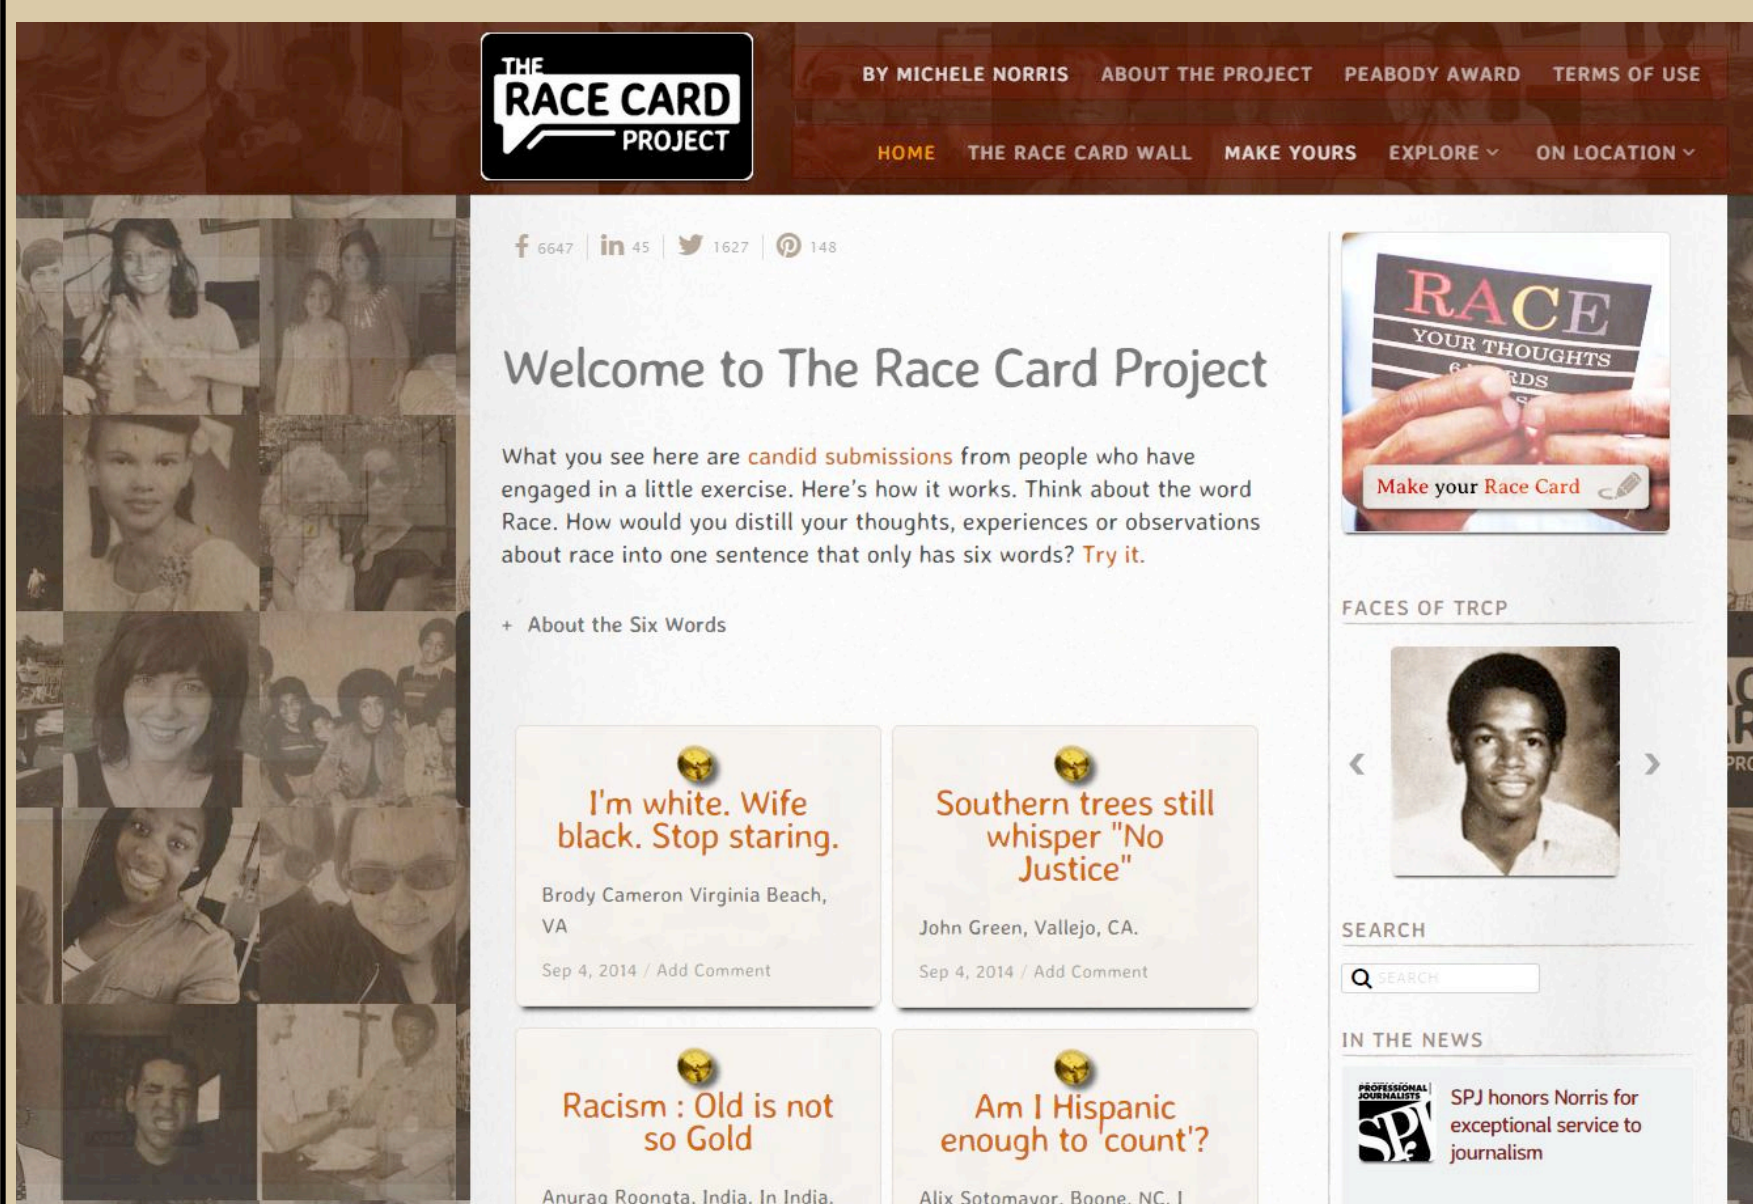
THE RACE CARD PROJECT

BY MICHELE NORRIS ABOUT THE PROJECT PEABODY AWARD TERMS OF USE

HOME THE RACE CARD WALL MAKE YOURS EXPLORE ON LOCATION

6647 45 1627 148

Welcome to The Race Card Project

What you see here are candid submissions from people who have engaged in a little exercise. Here's how it works. Think about the word Race. How would you distill your thoughts, experiences or observations about race into one sentence that only has six words? Try it.

+ About the Six Words

I'm white. Wife black. Stop staring.

Brody Cameron Virginia Beach, VA

Sep 4, 2014 / Add Comment

Southern trees still whisper "No Justice"

John Green, Vallejo, CA.

Sep 4, 2014 / Add Comment

Racism : Old is not so Gold

Anurag Roongta, India, In India,

Am I Hispanic enough to 'count'?

Alix Sotomayor, Boone, NC, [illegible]

RACE YOUR THOUGHTS 6 WORDS

Make your Race Card

FACES OF TRCP

SEARCH

SEARCH

IN THE NEWS

PROFESSIONAL JOURNALISTS SPJ

SPJ honors Norris for exceptional service to journalism